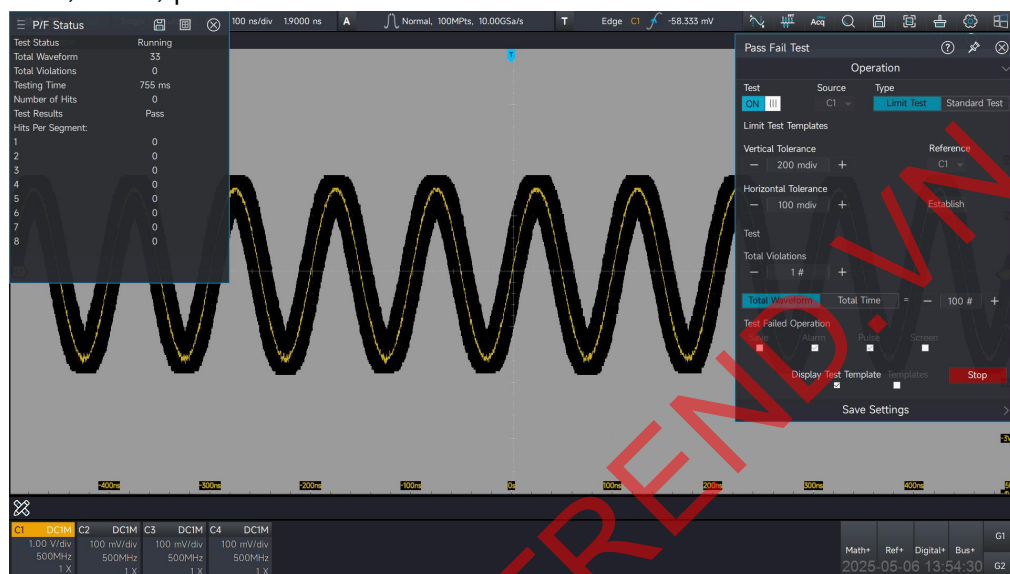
P/F Status

| | |
|---|---|
| Test Status | Running |
| Total Waveform | 33 |
| Total Violations | 0 |
| Testing Time | 755 ms |
| Number of Hits | 0 |
| Test Results | Pass |
| Hits Per Segment: | |
| 1 | 0 |
| 2 | 0 |
| 3 | 0 |
| 4 | 0 |
| 5 | 0 |
| 6 | 0 |
| 7 | 0 |
| 8 | 0 |

100 ns/div 1.9000 ns A Normal, 100MPts, 10.00GSa/s T Edge C1 -58.333 mV Acq

Pass Fail Test

Operation

Test Source Type
ON C1 Limit Test Standard Test

Limit Test Templates

Vertical Tolerance Reference
200 mdiv C1

Horizontal Tolerance
100 mdiv Establish

Test

Total Violations
1 #

Total Waveform Total Time = 100 #

Test Failed Operation
Save Alarm Pulse Screen

Display Test Template Templates Stop

Save Settings

-400ns -300ns -200ns -100ns 0s 100ns 200ns 300ns 400ns

C1 DC1M 1.00 V/div 500MHz 1 X
C2 DC1M 100 mV/div 500MHz 1 X
C3 DC1M 100 mV/div 500MHz 1 X
C4 DC1M 100 mV/div 500MHz 1 X

Math+ Ref+ Digital+ Bus+ G1 G2
2025-05-06 13:54:30

TREND VN